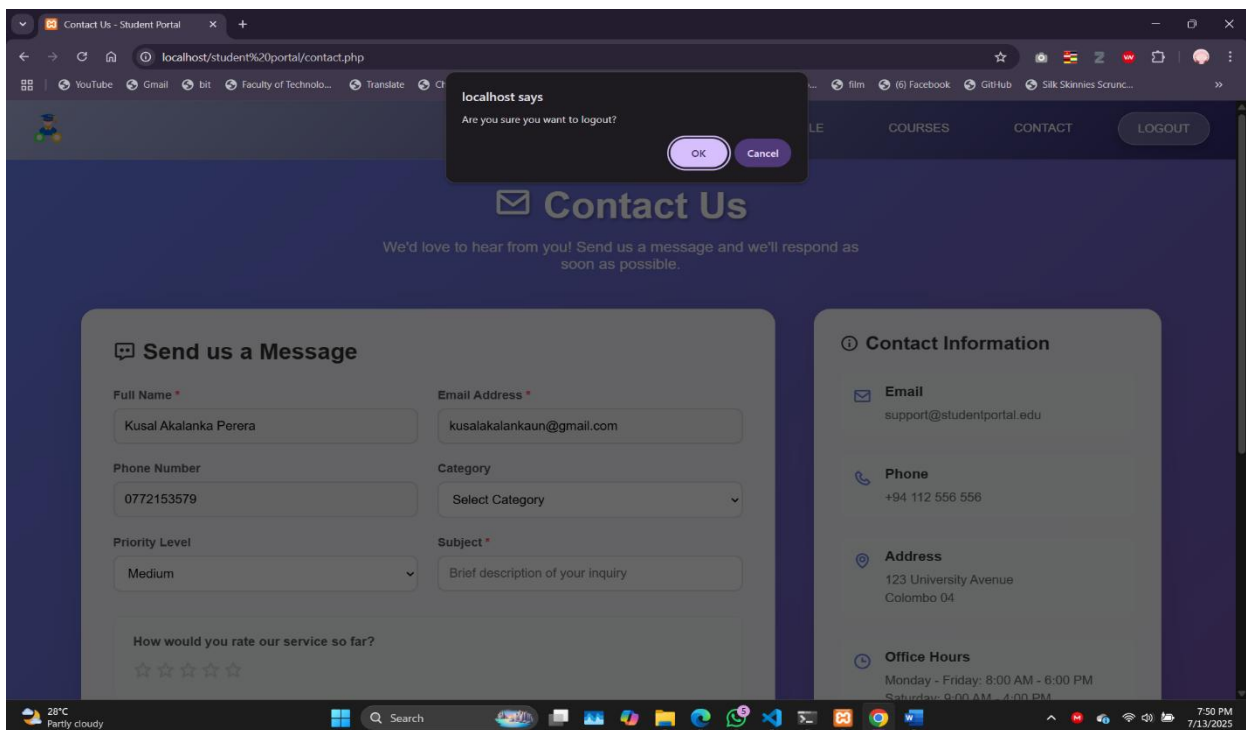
Contact Us - Student Portal

localhost/student%20portal/contact.php

YouTube Gmail bit Faculty of Technolo... Translate Ch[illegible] ... film (6) Facebook GitHub Silk Skinnies Scrunc...

localhost says
Are you sure you want to logout?
OK Cancel

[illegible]LE COURSES CONTACT LOGOUT

Contact Us

We'd love to hear from you! Send us a message and we'll respond as soon as possible.

Send us a Message

Full Name *
Kusal Akalanka Perera

Email Address *
kusalakalankaun@gmail.com

Phone Number
0772153579

Category
Select Category

Priority Level
Medium

Subject *
Brief description of your inquiry

How would you rate our service so far?

Contact Information

Email
support@studentportal.edu

Phone
+94 112 556 556

Address
123 University Avenue
Colombo 04

Office Hours
Monday - Friday: 8:00 AM - 6:00 PM
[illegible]

28°C
Partly cloudy

Search

7:50 PM
7/13/2025